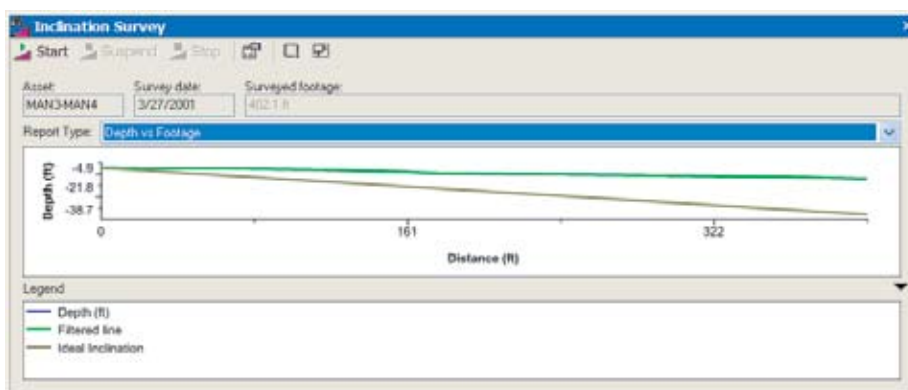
Inclination Survey

Start Suspend Stop

Asset: MAN3-MAN4

Survey date: 3/27/2001

Surveyed footage: 402.1 ft

Report Type: Depth vs Footage

Depth (ft)

-4.9

-21.8

-38.7

0

161

322

Distance (ft)

Legend

Depth (ft)

Filtered line

Ideal Inclination